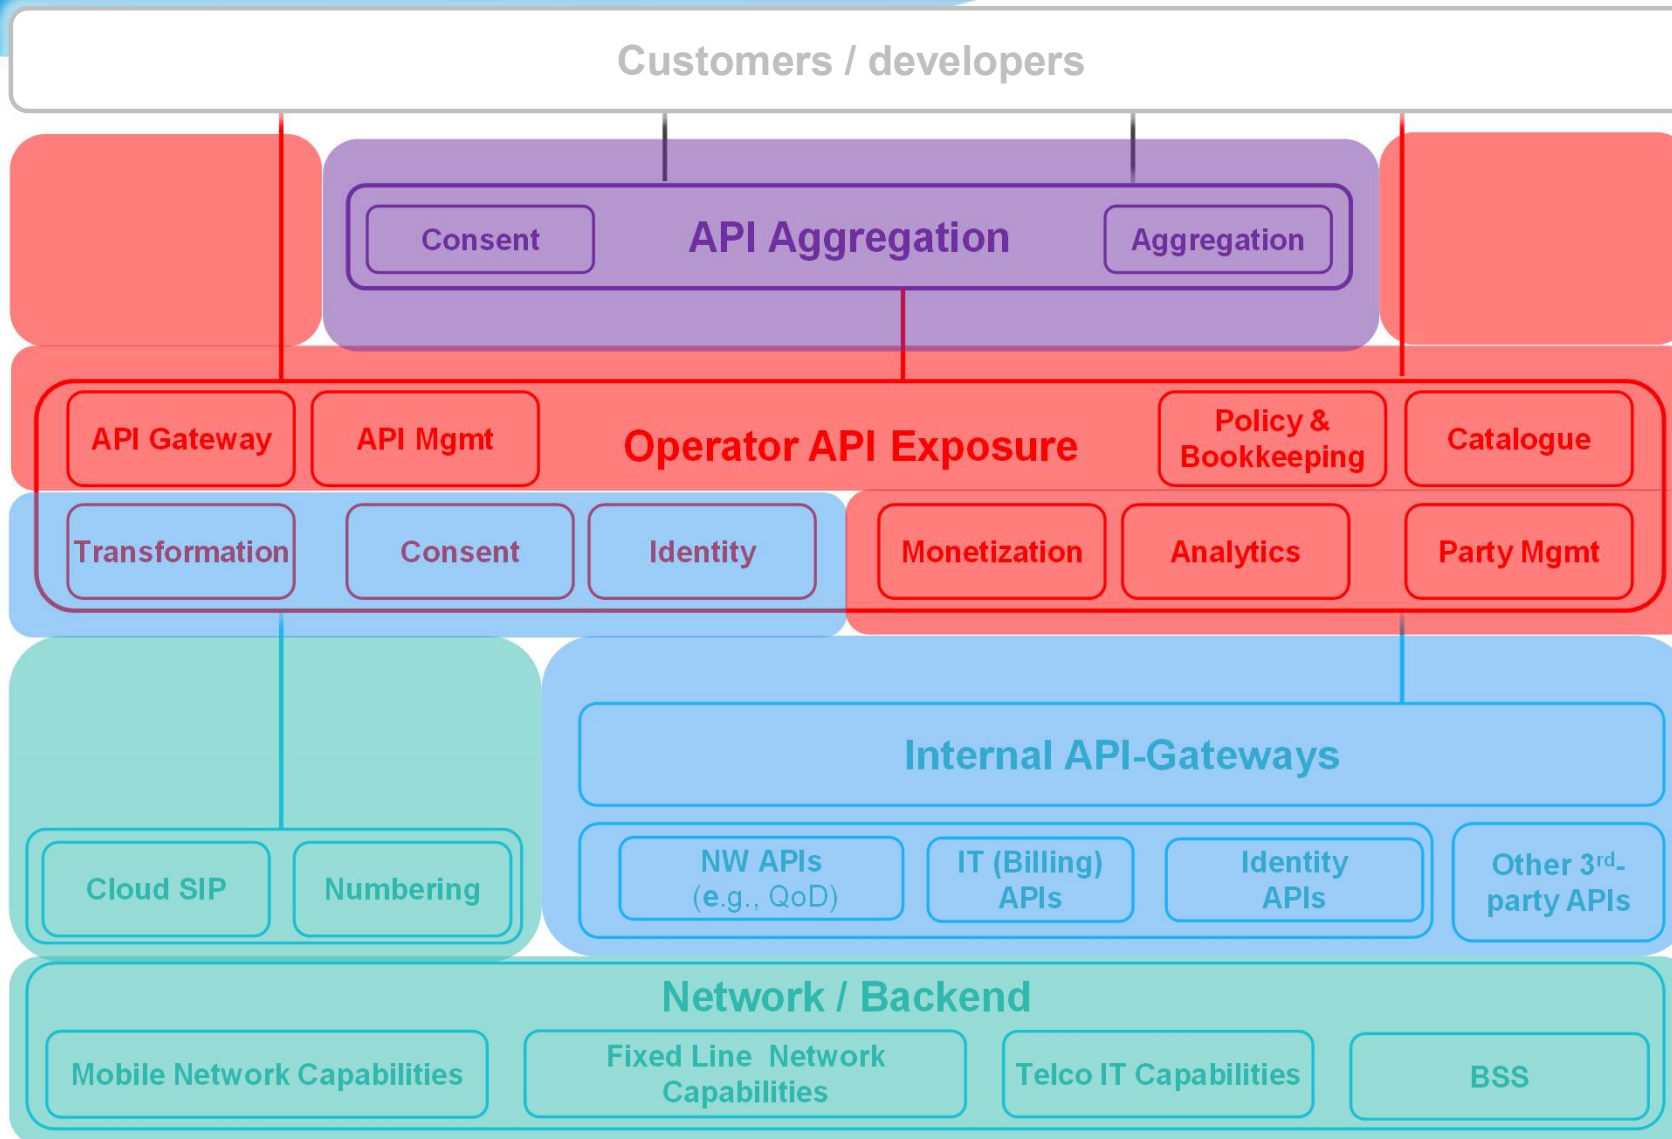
Customers / developers

Consent

API Aggregation

Aggregation

API Gateway

API Mgmt

Operator API Exposure

Policy & Bookkeeping

Catalogue

Transformation

Consent

Identity

Monetization

Analytics

Party Mgmt

Internal API-Gateways

Cloud SIP

Numbering

NW APIs (e.g., QoD)

IT (Billing) APIs

Identity APIs

Other 3$^{rd}$-party APIs

Network / Backend

Mobile Network Capabilities

Fixed Line Network Capabilities

Telco IT Capabilities

BSS